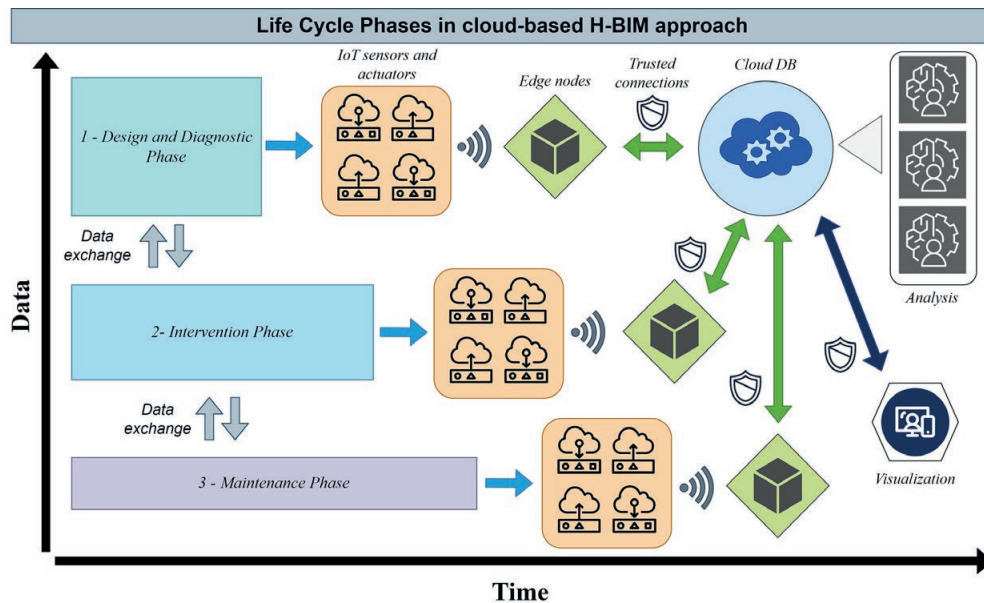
Life Cycle Phases in cloud-based H-BIM approach

Data

IoT sensors and actuators

Edge nodes

Trusted connections

Cloud DB

1 - Design and Diagnostic Phase

Data exchange

2- Intervention Phase

Analysis

Data exchange

3 - Maintenance Phase

Visualization

Time